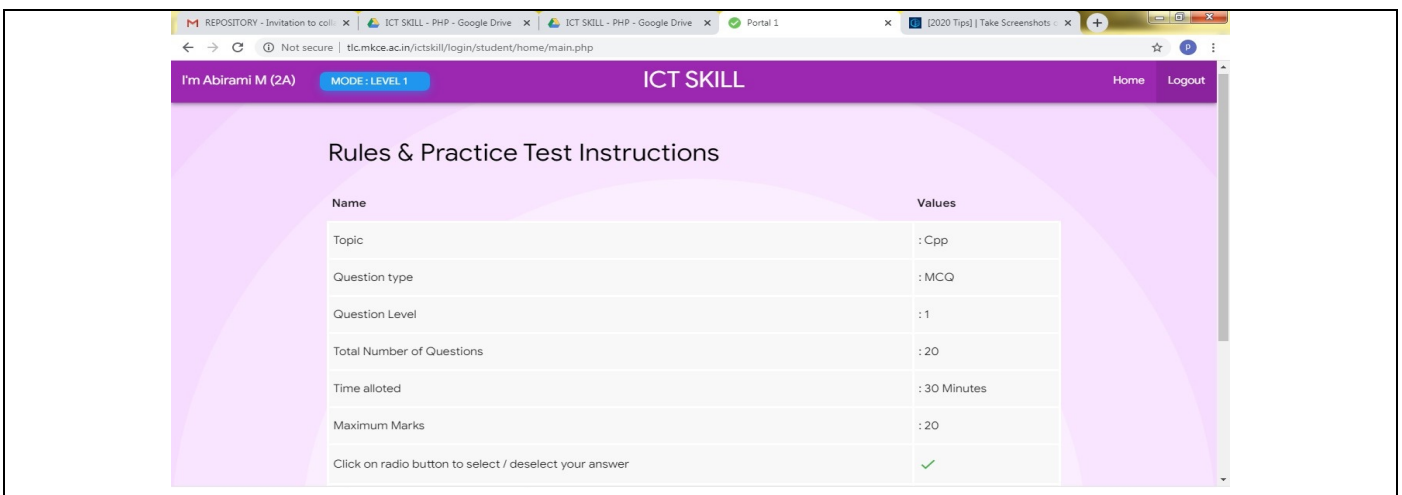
M REPOSITORY - Invitation to coll ×
ICT SKILL - PHP - Google Drive ×
ICT SKILL - PHP - Google Drive ×
Portal 1 ×
[2020 Tips] | Take Screenshots ×

Not secure | tlc.mkce.ac.in/ictskill/login/student/home/main.php

I'm Abirami M (2A) MODE : LEVEL 1 ICT SKILL Home Logout

Rules & Practice Test Instructions

| Name | Values |
|---|---|
| Topic | : Cpp |
| Question type | : MCQ |
| Question Level | : 1 |
| Total Number of Questions | : 20 |
| Time alloted | : 30 Minutes |
| Maximum Marks | : 20 |
| Click on radio button to select / deselect your answer | ✓ |